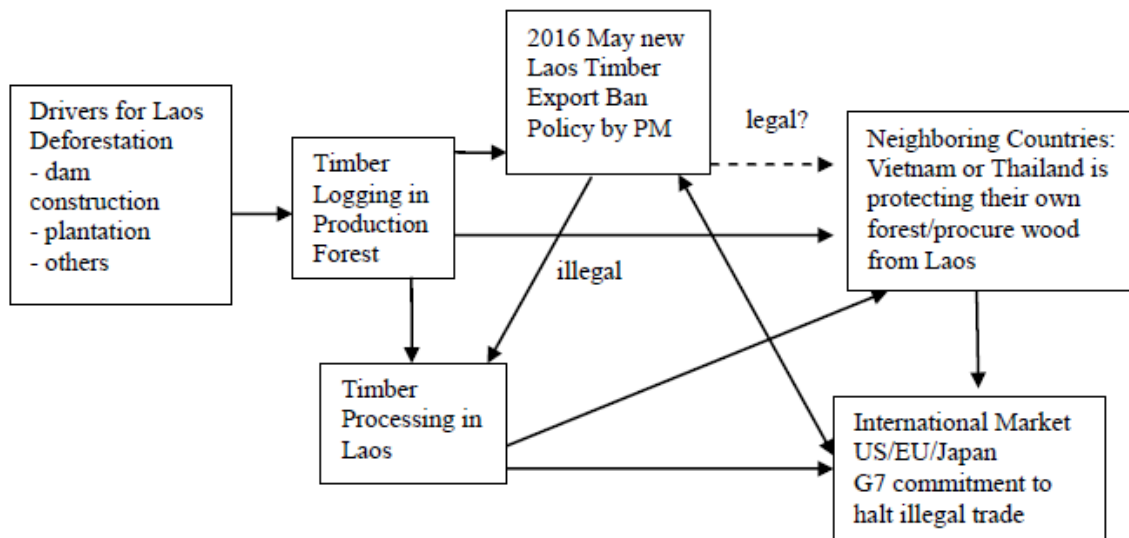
Drivers for Laos Deforestation
- dam construction
- plantation
- others

Timber Logging in Production Forest

2016 May new Laos Timber Export Ban Policy by PM

legal?

Neighboring Countries: Vietnam or Thailand is protecting their own forest/procure wood from Laos

illegal

Timber Processing in Laos

International Market US/EU/Japan G7 commitment to halt illegal trade